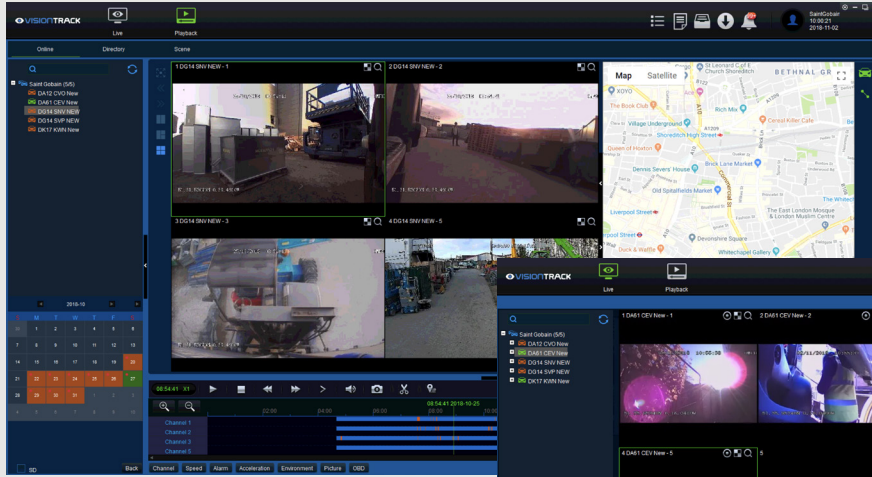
VISIONTRACK
Live
Playback
SaintGobain
10:00:21
2018-11-02
Online
Directory
Scene
Saint Gobain (5/5)
DA12 CVO New
DA61 CEV New
DG14 SNV NEW
DG14 SVP NEW
DK17 KWN New
1 DG14 SNV NEW - 1
2 DG14 SNV NEW - 2
3 DG14 SNV NEW - 3
4 DG14 SNV NEW - 5
Map
Satellite
BETHNAL GR
XOYO
The Book Club
Village Underground
Shoreditch High Street
Queen of Hoxton
Brick Lane Market
Old Spitalfields Market
Liverpool Street
Devonshire Square
Whitechapel Gallery
Cereal Killer Cafe
Rich Mix
The East London Mosque & London Muslim Centre
St Leonard's C of E Church Shoreditch
2018-10
S
M
T
W
T
F
S
30 1 2 3 4 5 6
7 8 9 10 11 12 13
14 15 16 17 18 19 20
21 22 23 24 25 26 27
28 29 30 31 1 2 3
4 5 6 7 8 9 10
08:54:41 X1
08:54:41 2018-10-25
Channel 1
Channel 2
Channel 3
Channel 5
SD
Back
Channel
Speed
Alarm
Acceleration
Environment
Picture
OBD
VISIONTRACK
Live
Playback
Saint Gobain (5/5)
DA12 CVO New
DA61 CEV New
DG14 SNV NEW
DG14 SVP NEW
DK17 KWN New
1 DA61 CEV New - 1
2 DA61 CEV New - 2
4 DA61 CEV New - 5
5